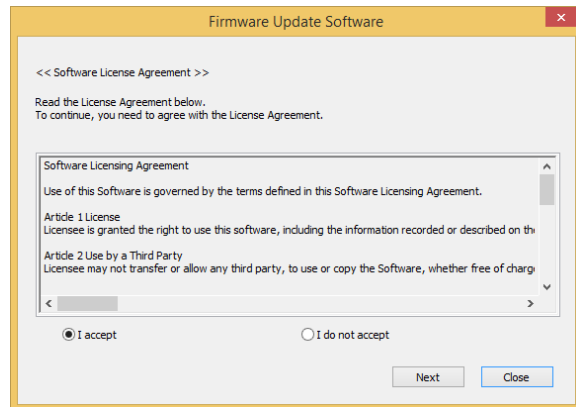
Firmware Update Software

<< Software License Agreement >>

Read the License Agreement below.
To continue, you need to agree with the License Agreement.

Software Licensing Agreement

Use of this Software is governed by the terms defined in this Software Licensing Agreement.

Article 1 License
Licensee is granted the right to use this software, including the information recorded or described on th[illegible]

Article 2 Use by a Third Party
Licensee may not transfer or allow any third party, to use or copy the Software, whether free of charg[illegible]

I accept

I do not accept

Next

Close